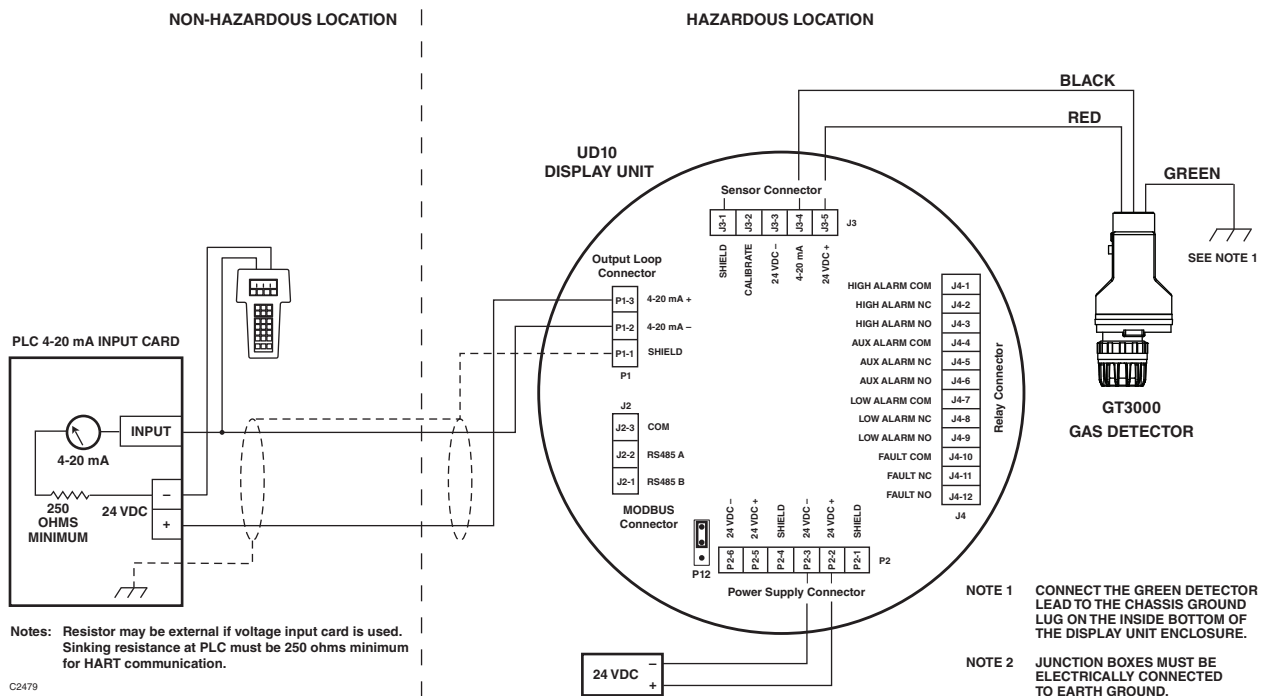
NON-HAZARDOUS LOCATION

HAZARDOUS LOCATION

BLACK

RED

GREEN

SEE NOTE 1

UD10
DISPLAY UNIT

Sensor Connector

| J3-1 | J3-2 | J3-3 | J3-4 | J3-5 |
|---|---|---|---|---|
| SHIELD | CALIBRATE | 24 VDC – | 4-20 mA | 24 VDC + |

J3

Output Loop Connector

| P1-3 | 4-20 mA + |
|---|---|
| P1-2 | 4-20 mA – |
| P1-1 | SHIELD |

P1

J2

| J2-3 | COM |
|---|---|
| J2-2 | RS485 A |
| J2-1 | RS485 B |

MODBUS Connector

| HIGH ALARM COM | J4-1 |
|---|---|
| HIGH ALARM NC | J4-2 |
| HIGH ALARM NO | J4-3 |
| AUX ALARM COM | J4-4 |
| AUX ALARM NC | J4-5 |
| AUX ALARM NO | J4-6 |
| LOW ALARM COM | J4-7 |
| LOW ALARM NC | J4-8 |
| LOW ALARM NO | J4-9 |
| FAULT COM | J4-10 |
| FAULT NC | J4-11 |
| FAULT NO | J4-12 |

Relay Connector

J4

| 24 VDC – | 24 VDC + | SHIELD | 24 VDC – | 24 VDC + | SHIELD |
|---|---|---|---|---|---|
| P2-6 | P2-5 | P2-4 | P2-3 | P2-2 | P2-1 |

P2

P12

Power Supply Connector

GT3000
GAS DETECTOR

PLC 4-20 mA INPUT CARD

INPUT

4-20 mA

–

24 VDC

+

250 OHMS MINIMUM

24 VDC –
+

Notes: Resistor may be external if voltage input card is used. Sinking resistance at PLC must be 250 ohms minimum for HART communication.

C2479

NOTE 1 CONNECT THE GREEN DETECTOR LEAD TO THE CHASSIS GROUND LUG ON THE INSIDE BOTTOM OF THE DISPLAY UNIT ENCLOSURE.

NOTE 2 JUNCTION BOXES MUST BE ELECTRICALLY CONNECTED TO EARTH GROUND.